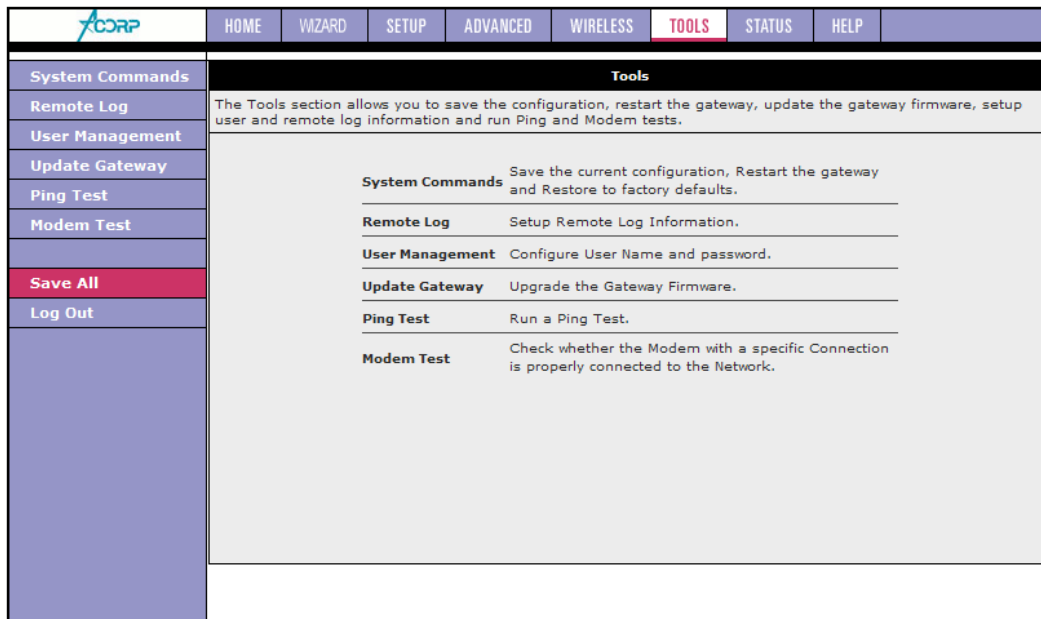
ACORP

HOME WIZARD SETUP ADVANCED WIRELESS TOOLS STATUS HELP

System Commands
Remote Log
User Management
Update Gateway
Ping Test
Modem Test

Save All
Log Out

Tools

The Tools section allows you to save the configuration, restart the gateway, update the gateway firmware, setup user and remote log information and run Ping and Modem tests.

| | |
|---|---|
| System Commands | Save the current configuration, Restart the gateway and Restore to factory defaults. |
| Remote Log | Setup Remote Log Information. |
| User Management | Configure User Name and password. |
| Update Gateway | Upgrade the Gateway Firmware. |
| Ping Test | Run a Ping Test. |
| Modem Test | Check whether the Modem with a specific Connection is properly connected to the Network. |